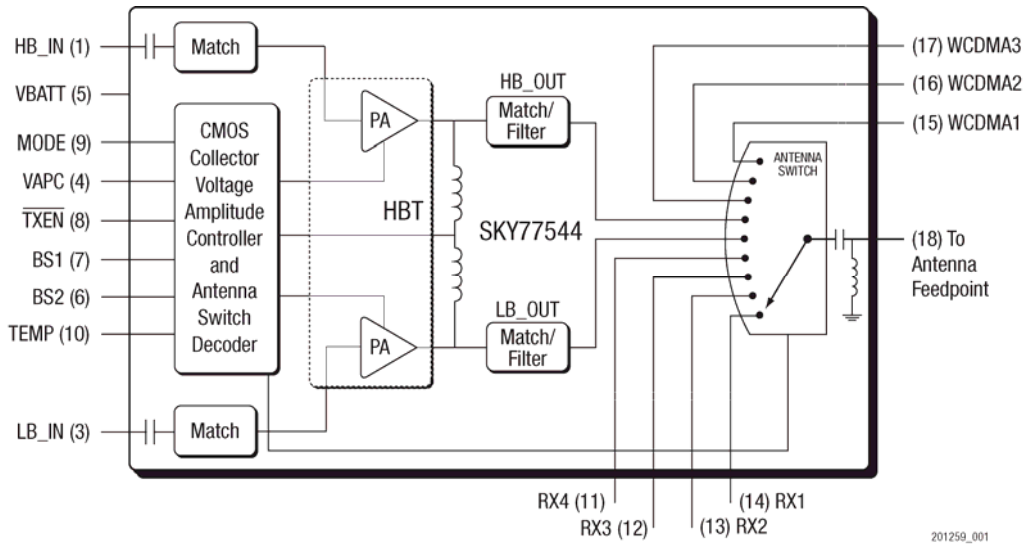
HB_IN (1)
VBATT (5)
MODE (9)
VAPC (4)
$\overline{\text{TXEN}}$ (8)
BS1 (7)
BS2 (6)
TEMP (10)
LB_IN (3)

Match

CMOS Collector Voltage Amplitude Controller and Antenna Switch Decoder

PA
HBT
PA

HB_OUT
Match/ Filter

SKY77544

LB_OUT
Match/ Filter

Match

ANTENNA SWITCH

(17) WCDMA3
(16) WCDMA2
(15) WCDMA1
(18) To Antenna Feedpoint

RX4 (11)
RX3 (12)
(13) RX2
(14) RX1

201259_001